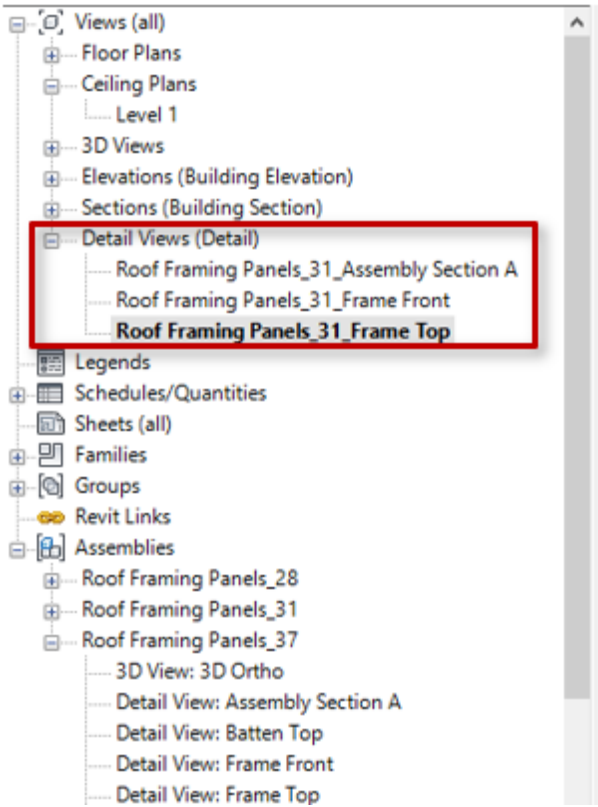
Views (all)
Floor Plans
Ceiling Plans
Level 1
3D Views
Elevations (Building Elevation)
Sections (Building Section)
Detail Views (Detail)
Roof Framing Panels_31_Assembly Section A
Roof Framing Panels_31_Frame Front
Roof Framing Panels_31_Frame Top
Legends
Schedules/Quantities
Sheets (all)
Families
Groups
Revit Links
Assemblies
Roof Framing Panels_28
Roof Framing Panels_31
Roof Framing Panels_37
3D View: 3D Ortho
Detail View: Assembly Section A
Detail View: Batten Top
Detail View: Frame Front
Detail View: Frame Top